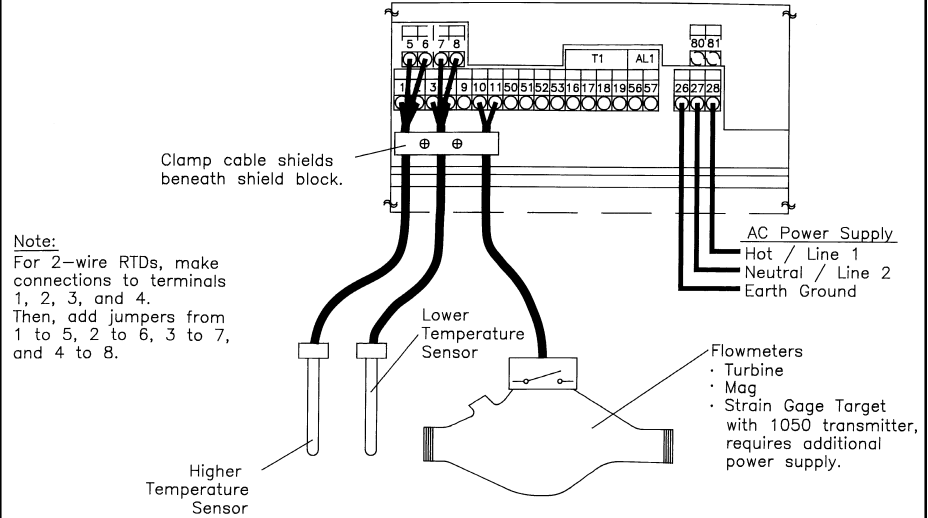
5 6 7 8

T1 AL1

80 81

1 2 3 4 9 10 11 50 51 52 53 16 17 18 19 56 57

26 27 28

Clamp cable shields beneath shield block.

AC Power Supply
Hot / Line 1
Neutral / Line 2
Earth Ground

Note:
For 2-wire RTDs, make connections to terminals 1, 2, 3, and 4.
Then, add jumpers from 1 to 5, 2 to 6, 3 to 7, and 4 to 8.

Lower Temperature Sensor

Flowmeters
· Turbine
· Mag
· Strain Gage Target with 1050 transmitter, requires additional power supply.

Higher Temperature Sensor